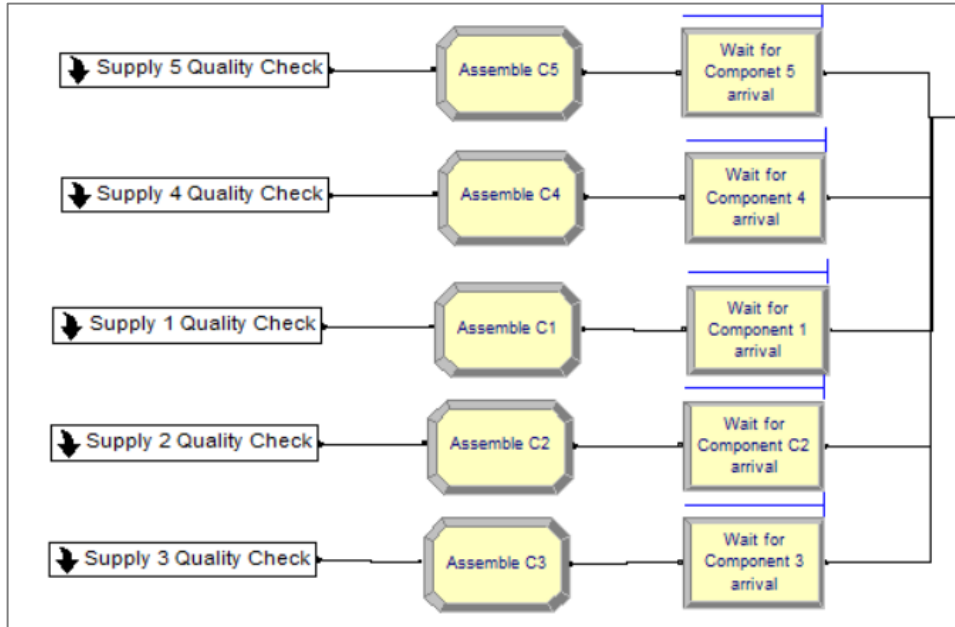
Supply 5 Quality Check

Assemble C5

Wait for Componet 5 arrival

Supply 4 Quality Check

Assemble C4

Wait for Component 4 arrival

Supply 1 Quality Check

Assemble C1

Wait for Component 1 arrival

Supply 2 Quality Check

Assemble C2

Wait for Component C2 arrival

Supply 3 Quality Check

Assemble C3

Wait for Component 3 arrival